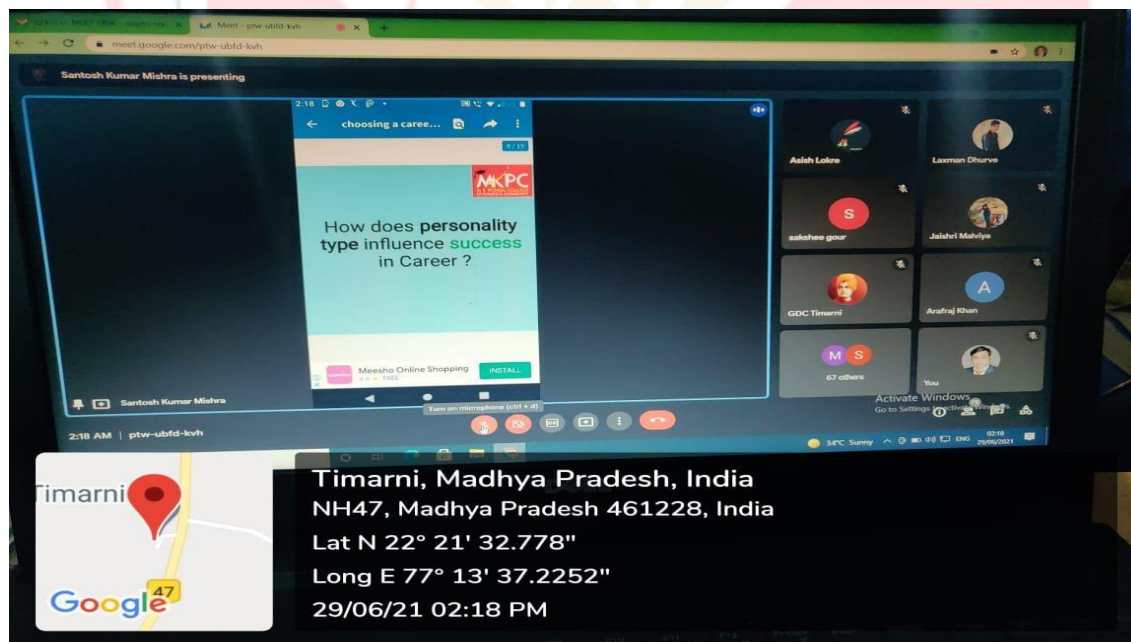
Meet - ptw-ubfd-kvh

meet.google.com/ptw-ubfd-kvh

Santosh Kumar Mishra is presenting

2:18

choosing a caree...

8 / 15

MKPC

How does personality type influence success in Career ?

Meesho Online Shopping

4.4 FREE

INSTALL

Santosh Kumar Mishra

Asish Lokre

Laxman Dhurve

sakshee gour

Jaishri Malviya

GDC Timarni

Arafraj Khan

67 others

You

Activate Windows
Go to Settings to activate Windows.

Turn on microphone (ctrl + d)

2:18 AM | ptw-ubfd-kvh

34°C Sunny ENG 02:18 29/06/2021

Timarni

Google

47

Timarni, Madhya Pradesh, India
NH47, Madhya Pradesh 461228, India
Lat N 22° 21' 32.778"
Long E 77° 13' 37.2252"
29/06/21 02:18 PM